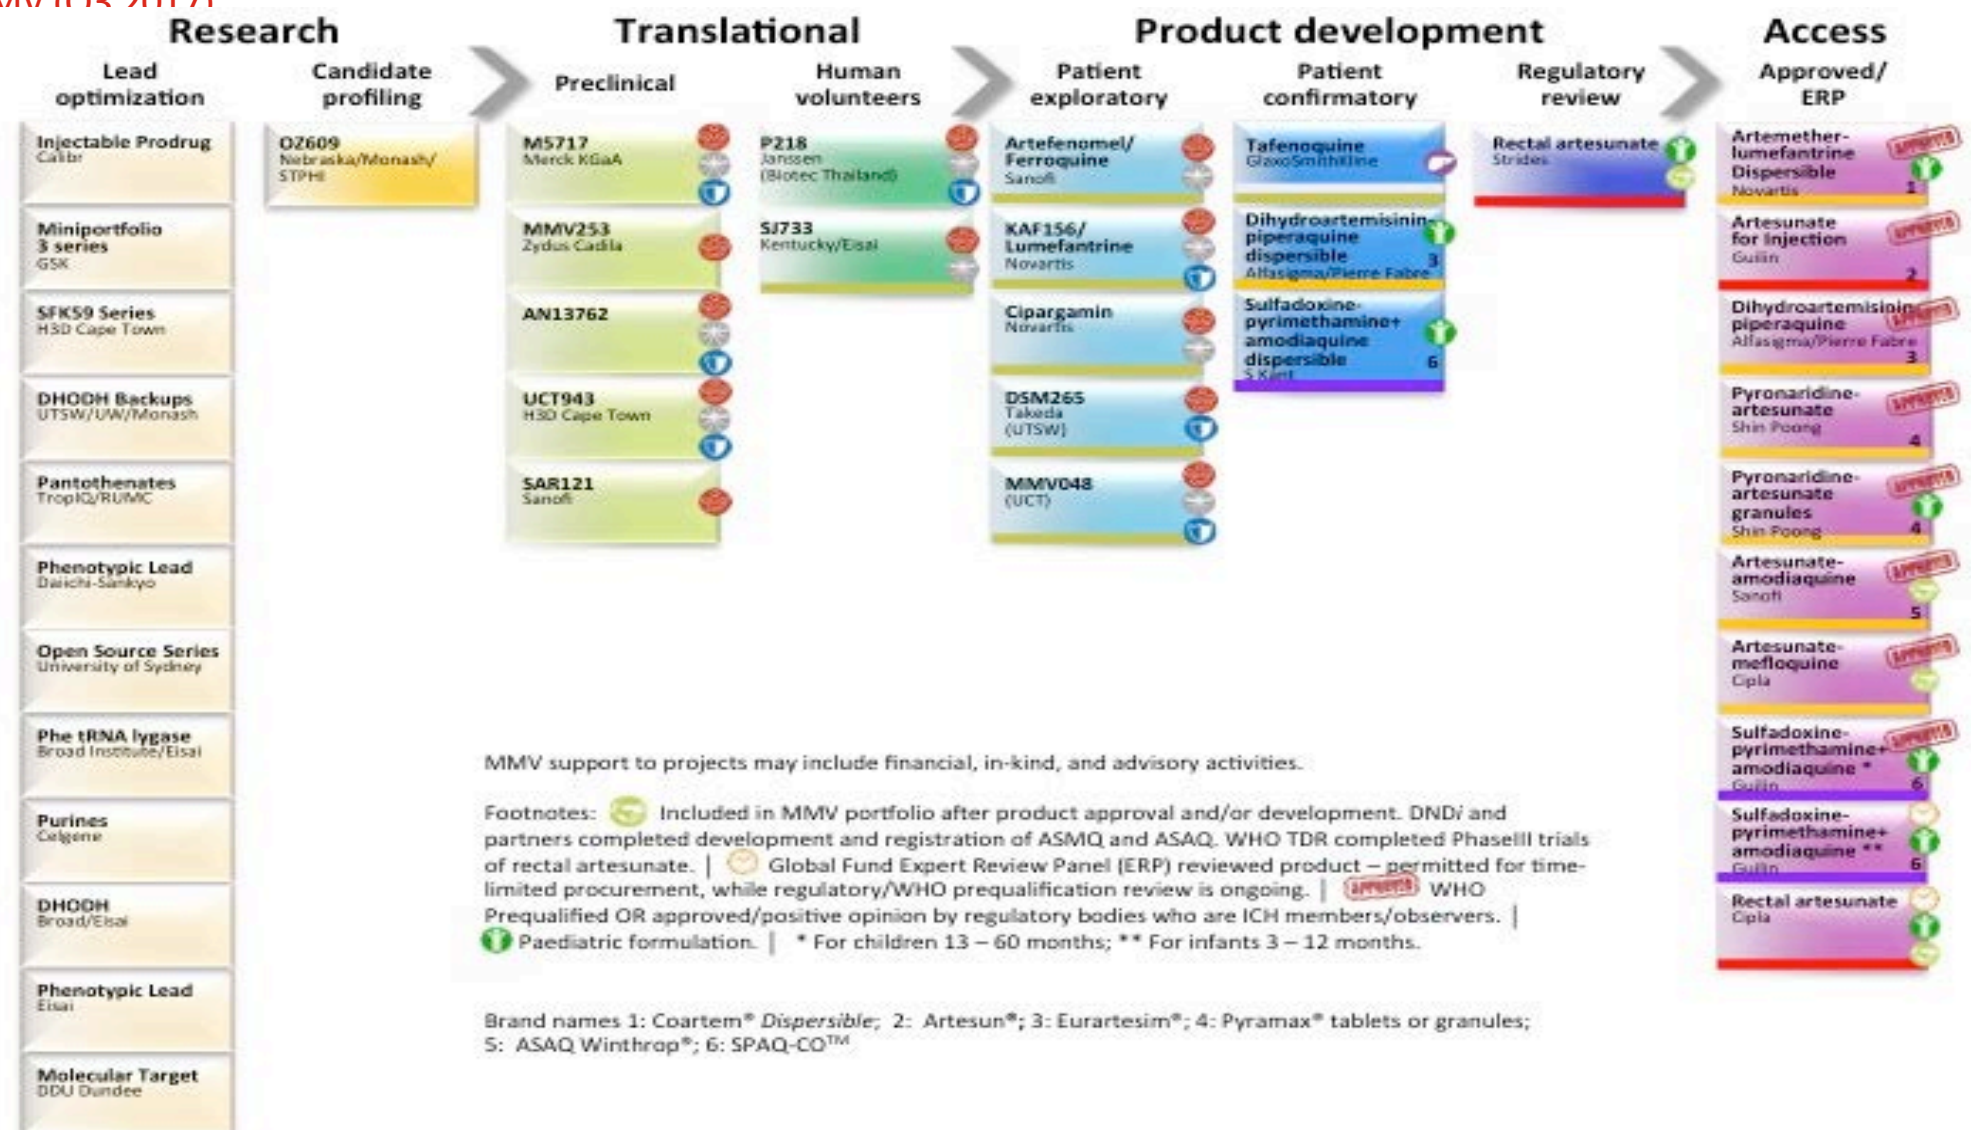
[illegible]

Research

Lead optimization

Candidate profiling

Translational

Preclinical

Human volunteers

Product development

Patient exploratory

Patient confirmatory

Regulatory review

Access

Approved/ ERP

Injectable Prodrug
Calibr

Miniportfolio 3 series
GSK

SFK59 Series
H3D Cape Town

DHODH Backups
UTSW/UW/Monash

Pantothenates
TropIQ/RUMC

Phenotypic Lead
Daiichi-Sankyo

Open Source Series
University of Sydney

Phe tRNA lygase
Broad Institute/Eisai

Purines
Celgene

DHODH
Broad/Eisai

Phenotypic Lead
Eisai

Molecular Target
DDU Dundee

OZ609
Nebraska/Monash/ STPHI

M5717
Merck KGaA

MMV253
Zydus Cadila

AN13762

UCT943
H3D Cape Town

SAR121
Sanofi

P218
Janssen (Biotec Thailand)

SJ733
Kentucky/Eisai

Artefenomel/ Ferroquine
Sanofi

KAF156/ Lumefantrine
Novartis

Cipargamin
Novartis

DSM265
Takeda (UTSW)

MMV048
(UCT)

Tafenoquine
GlaxoSmithKline

Dihydroartemisinin-piperaquine dispersible
Alfasigma/Pierre Fabre 3

Sulfadoxine-pyrimethamine+ amodiaquine dispersible
S Kant 6

Rectal artesunate
Strides

Artemether-lumefantrine Dispersible
Novartis 1

Artesunate for Injection
Guilin 2

Dihydroartemisinin piperaquine
Alfasigma/Pierre Fabre 3

Pyronaridine-artesunate
Shin Poong 4

Pyronaridine-artesunate granules
Shin Poong 4

Artesunate-amodiaquine
Sanofi 5

Artesunate-mefloquine
Cipla

Sulfadoxine-pyrimethamine+ amodiaquine *
Guilin 6

Sulfadoxine-pyrimethamine+ amodiaquine **
Guilin 6

Rectal artesunate
Cipla

APPROVED

MMV support to projects may include financial, in-kind, and advisory activities.

Footnotes: Included in MMV portfolio after product approval and/or development. DNDi and partners completed development and registration of ASMQ and ASAQ. WHO TDR completed PhaseIII trials of rectal artesunate. | Global Fund Expert Review Panel (ERP) reviewed product – permitted for time-limited procurement, while regulatory/WHO prequalification review is ongoing. | APPROVED WHO Prequalified OR approved/positive opinion by regulatory bodies who are ICH members/observers. | Paediatric formulation. | * For children 13 – 60 months; ** For infants 3 – 12 months.

Brand names 1: Coartem® Dispersible; 2: Artesun®; 3: Eurartesim®; 4: Pyramax® tablets or granules; 5: ASAQ Winthrop®; 6: SPAQ-CO™